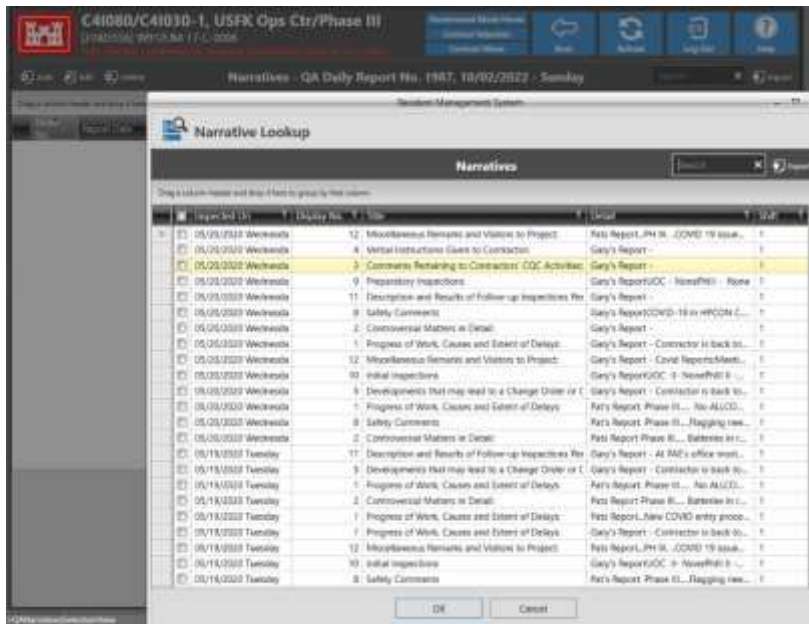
C4I080/C4I030-1, USFK Ops Ctr/Phase III

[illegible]

Back Refresh Log Out Help

Narratives - QA Daily Report No. 1987, 10/02/2022 - Sunday

Resident Management System

Narrative Lookup

Narratives

Search

Drag a column header and drop it here to group by that column

| Inspected On | Display No. | Title | Detail | Shift |
|---|---|---|---|---|
| 05/20/2020 Wednesda | 12 | Miscellaneous Remarks and Visitors to Project | Pats Report...PH III...COVID 19 issue... | 1 |
| 05/20/2020 Wednesda | 4 | Verbal Instructions Given to Contractor | Gary's Report - | 1 |
| 05/20/2020 Wednesda | 3 | Comments Pertaining to Contractors' CQC Activities | Gary's Report - | 1 |
| 05/20/2020 Wednesda | 9 | Preparatory Inspections | Gary's ReportUOC - NonePHII - None | 1 |
| 05/20/2020 Wednesda | 11 | Description and Results of Follow-up Inspections Per | Gary's Report - | 1 |
| 05/20/2020 Wednesda | 8 | Safety Comments | Gary's ReportCOVID-19 in HPCON C... | 1 |
| 05/20/2020 Wednesda | 2 | Controversial Matters in Detail | Gary's Report - | 1 |
| 05/20/2020 Wednesda | 1 | Progress of Work, Causes and Extent of Delays | Gary's Report - Contractor is back to... | 1 |
| 05/20/2020 Wednesda | 12 | Miscellaneous Remarks and Visitors to Project | Gary's Report - Covid ReportsMeeti... | 1 |
| 05/20/2020 Wednesda | 10 | Initial Inspections | Gary's ReportUOC - II - NonePHII II - ... | 1 |
| 05/20/2020 Wednesda | 5 | Developments that may lead to a Change Order or C | Gary's Report - Contractor is back to... | 1 |
| 05/20/2020 Wednesda | 1 | Progress of Work, Causes and Extent of Delays | Pat's Report Phase III.... No ALLCO... | 1 |
| 05/20/2020 Wednesda | 8 | Safety Comments | Pat's Report Phase III....Flagging nee... | 1 |
| 05/20/2020 Wednesda | 2 | Controversial Matters in Detail | Pats Report Phase III.... Batteries in r... | 1 |
| 05/19/2020 Tuesday | 11 | Description and Results of Follow-up Inspections Per | Pats Report - At PAE's office most... | 1 |
| 05/19/2020 Tuesday | 5 | Developments that may lead to a Change Order or C | Gary's Report - Contractor is back to... | 1 |
| 05/19/2020 Tuesday | 1 | Progress of Work, Causes and Extent of Delays | Pat's Report Phase III.... No ALLCO... | 1 |
| 05/19/2020 Tuesday | 2 | Controversial Matters in Detail | Pats Report Phase III.... Batteries in r... | 1 |
| 05/19/2020 Tuesday | 1 | Progress of Work, Causes and Extent of Delays | Pats Report...New COVID entry proce... | 1 |
| 05/19/2020 Tuesday | 1 | Progress of Work, Causes and Extent of Delays | Gary's Report - Contractor is back to... | 1 |
| 05/19/2020 Tuesday | 12 | Miscellaneous Remarks and Visitors to Project | Pats Report...PH III...COVID 19 issue... | 1 |
| 05/19/2020 Tuesday | 10 | Initial Inspections | Gary's ReportUOC - II - NonePHII II - ... | 1 |
| 05/19/2020 Tuesday | 8 | Safety Comments | Pat's Report Phase III....Flagging nee... | 1 |

OK Cancel